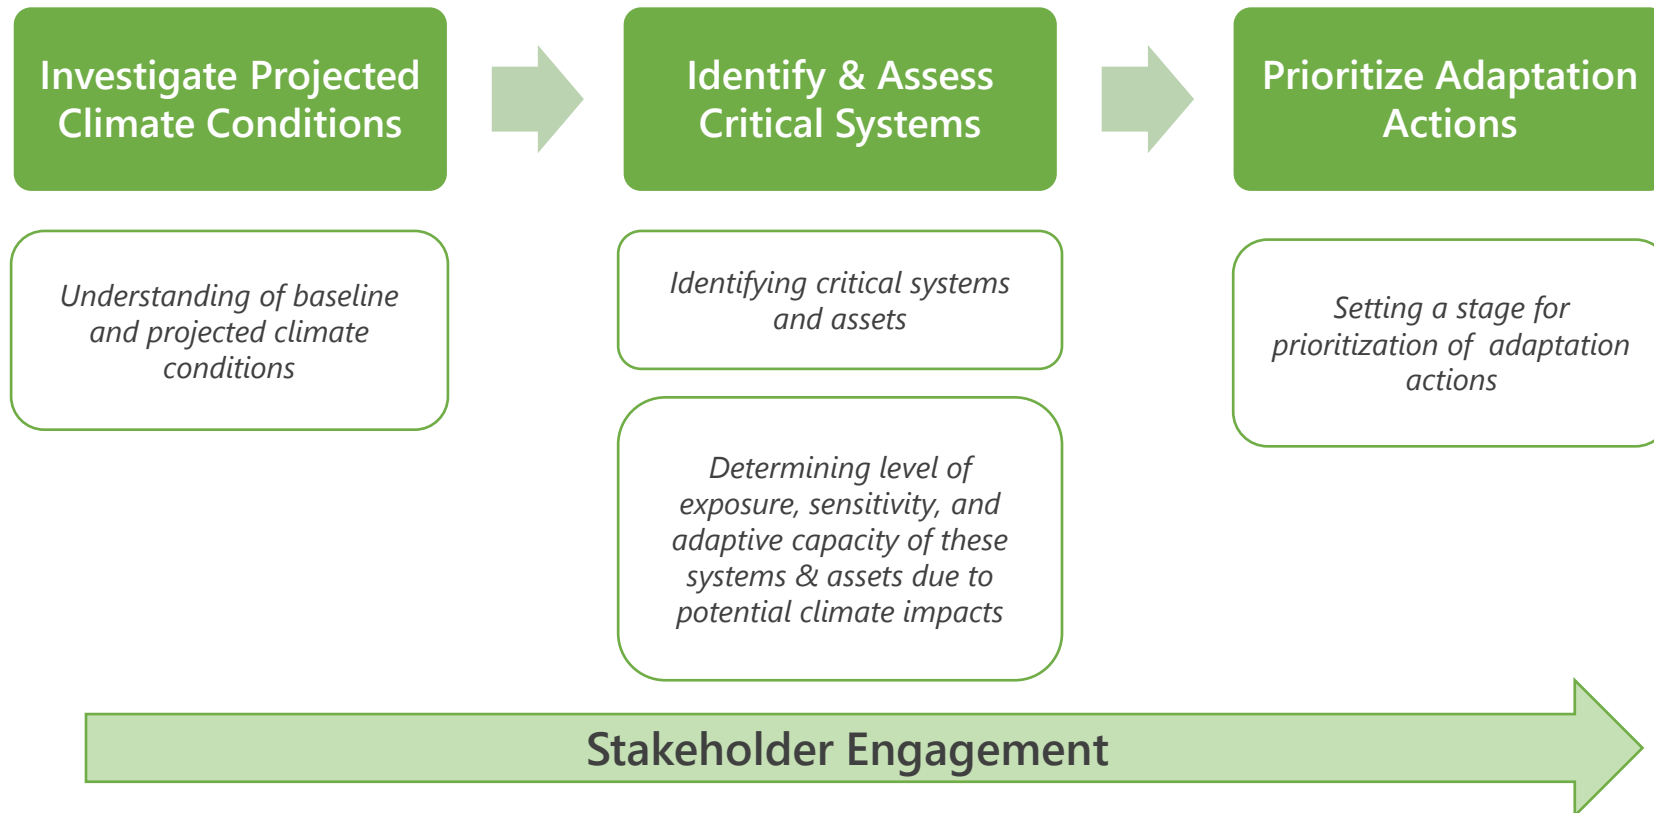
Investigate Projected Climate Conditions

Understanding of baseline and projected climate conditions

Identify & Assess Critical Systems

Identifying critical systems and assets

Determining level of exposure, sensitivity, and adaptive capacity of these systems & assets due to potential climate impacts

Prioritize Adaptation Actions

Setting a stage for prioritization of adaptation actions

Stakeholder Engagement